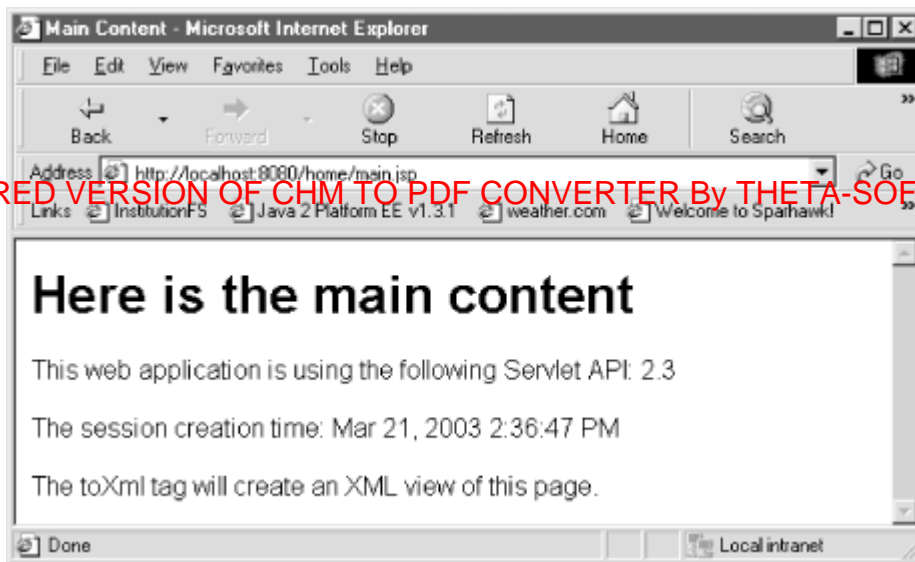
Main Content - Microsoft Internet Explorer

File Edit View Favorites Tools Help

Back Forward Stop Refresh Home Search

Address http://localhost:8080/home/main.jsp Go

RED VERSION OF CHM TO PDF CONVERTER By THETA-SOF

Links InstitutionFS Java 2 Platform EE v1.3.1 weather.com Welcome to Sparhawk!

Here is the main content

This web application is using the following Servlet API: 2.3

The session creation time: Mar 21, 2003 2:36:47 PM

The toXml tag will create an XML view of this page.

Done Local intranet